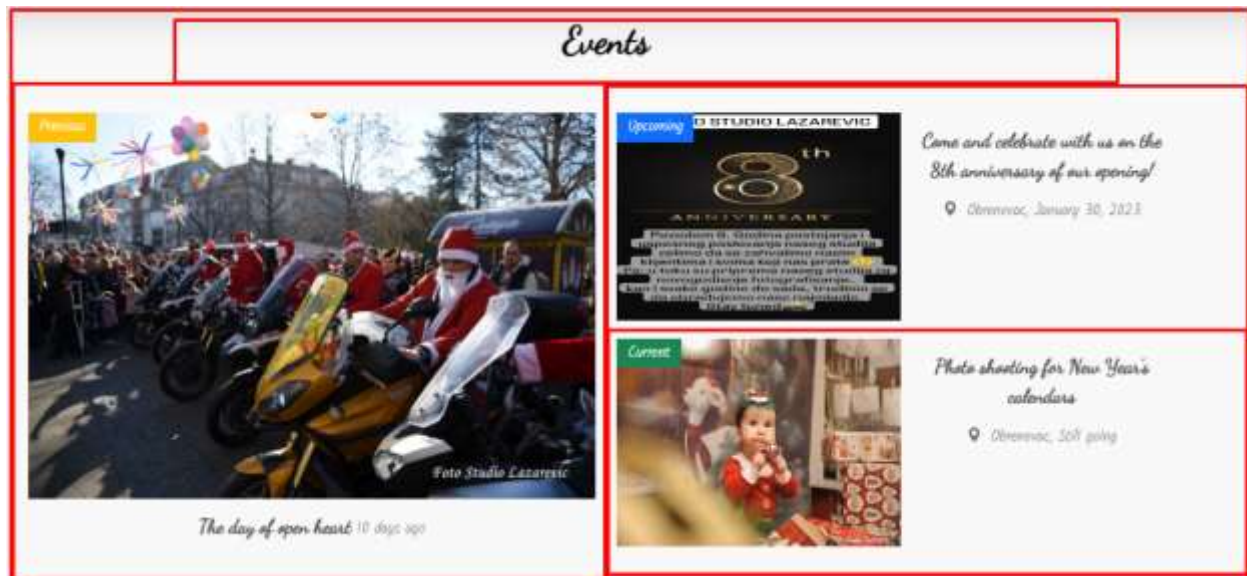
Events

Previous

Foto Studio Lazarevic

The day of open heart 10 days ago

Upcoming

O STUDIO LAZAREVIC

8th

ANNIVERSARY

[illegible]

Come and celebrate with us on the 8th anniversary of our opening!

Obrenovac, January 30, 2023

Current

Photo shooting for New Year's calendars

Obrenovac, Still going